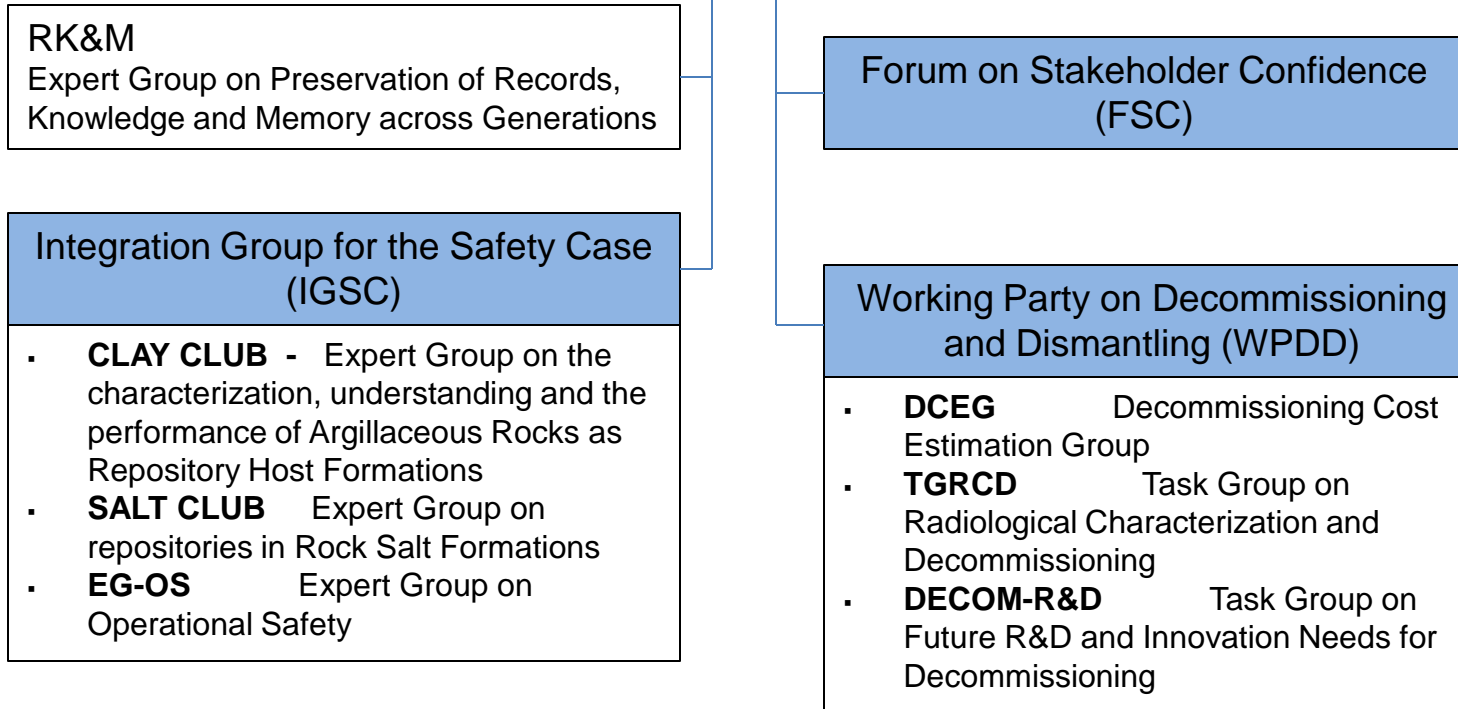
RK&M
Expert Group on Preservation of Records, Knowledge and Memory across Generations

Integration Group for the Safety Case (IGSC)

- **CLAY CLUB -** Expert Group on the characterization, understanding and the performance of Argillaceous Rocks as Repository Host Formations
- **SALT CLUB** Expert Group on repositories in Rock Salt Formations
- **EG-OS** Expert Group on Operational Safety

Forum on Stakeholder Confidence (FSC)

Working Party on Decommissioning and Dismantling (WPDD)

- **DCEG** Decommissioning Cost Estimation Group
- **TGRCD** Task Group on Radiological Characterization and Decommissioning
- **DECOM-R&D** Task Group on Future R&D and Innovation Needs for Decommissioning